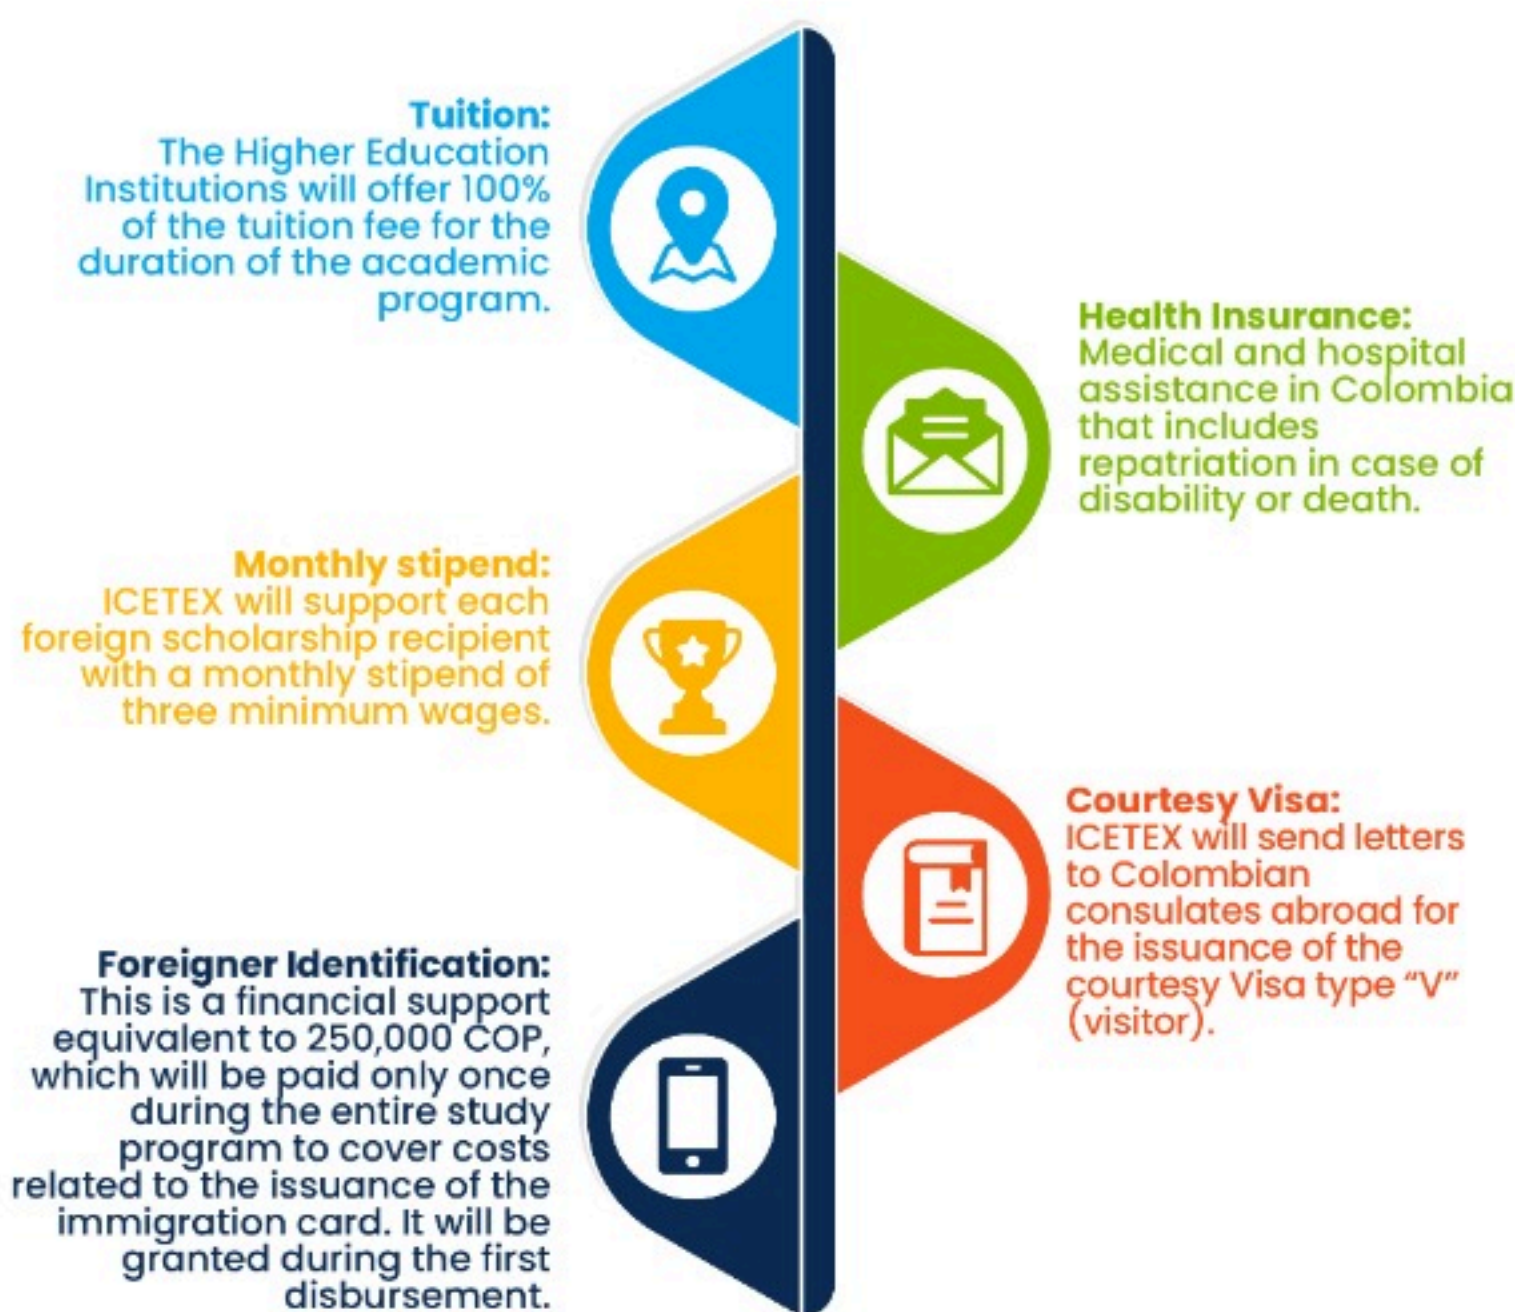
Tuition:
The Higher Education Institutions will offer 100% of the tuition fee for the duration of the academic program.

Health Insurance:
Medical and hospital assistance in Colombia that includes repatriation in case of disability or death.

Monthly stipend:
ICETEX will support each foreign scholarship recipient with a monthly stipend of three minimum wages.

Courtesy Visa:
ICETEX will send letters to Colombian consulates abroad for the issuance of the courtesy Visa type "V" (visitor).

Foreigner Identification:
This is a financial support equivalent to 250,000 COP, which will be paid only once during the entire study program to cover costs related to the issuance of the immigration card. It will be granted during the first disbursement.